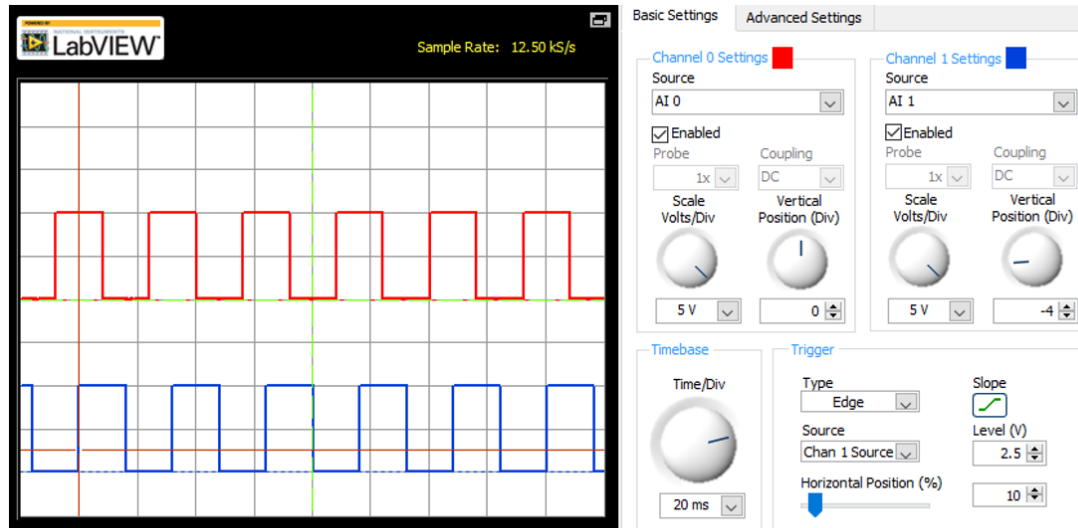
POWERED BY
NATIONAL INSTRUMENTS
LabVIEW

Sample Rate: 12.50 kS/s

Basic Settings
Advanced Settings

Channel 0 Settings
Source
AI 0
Enabled
Probe
1x
Coupling
DC
Scale Volts/Div
Vertical Position (Div)
5 V
0

Channel 1 Settings
Source
AI 1
Enabled
Probe
1x
Coupling
DC
Scale Volts/Div
Vertical Position (Div)
5 V
-4

Timebase
Time/Div
20 ms

Trigger
Type
Edge
Slope
Source
Chan 1 Source
Level (V)
2.5
Horizontal Position (%)
10